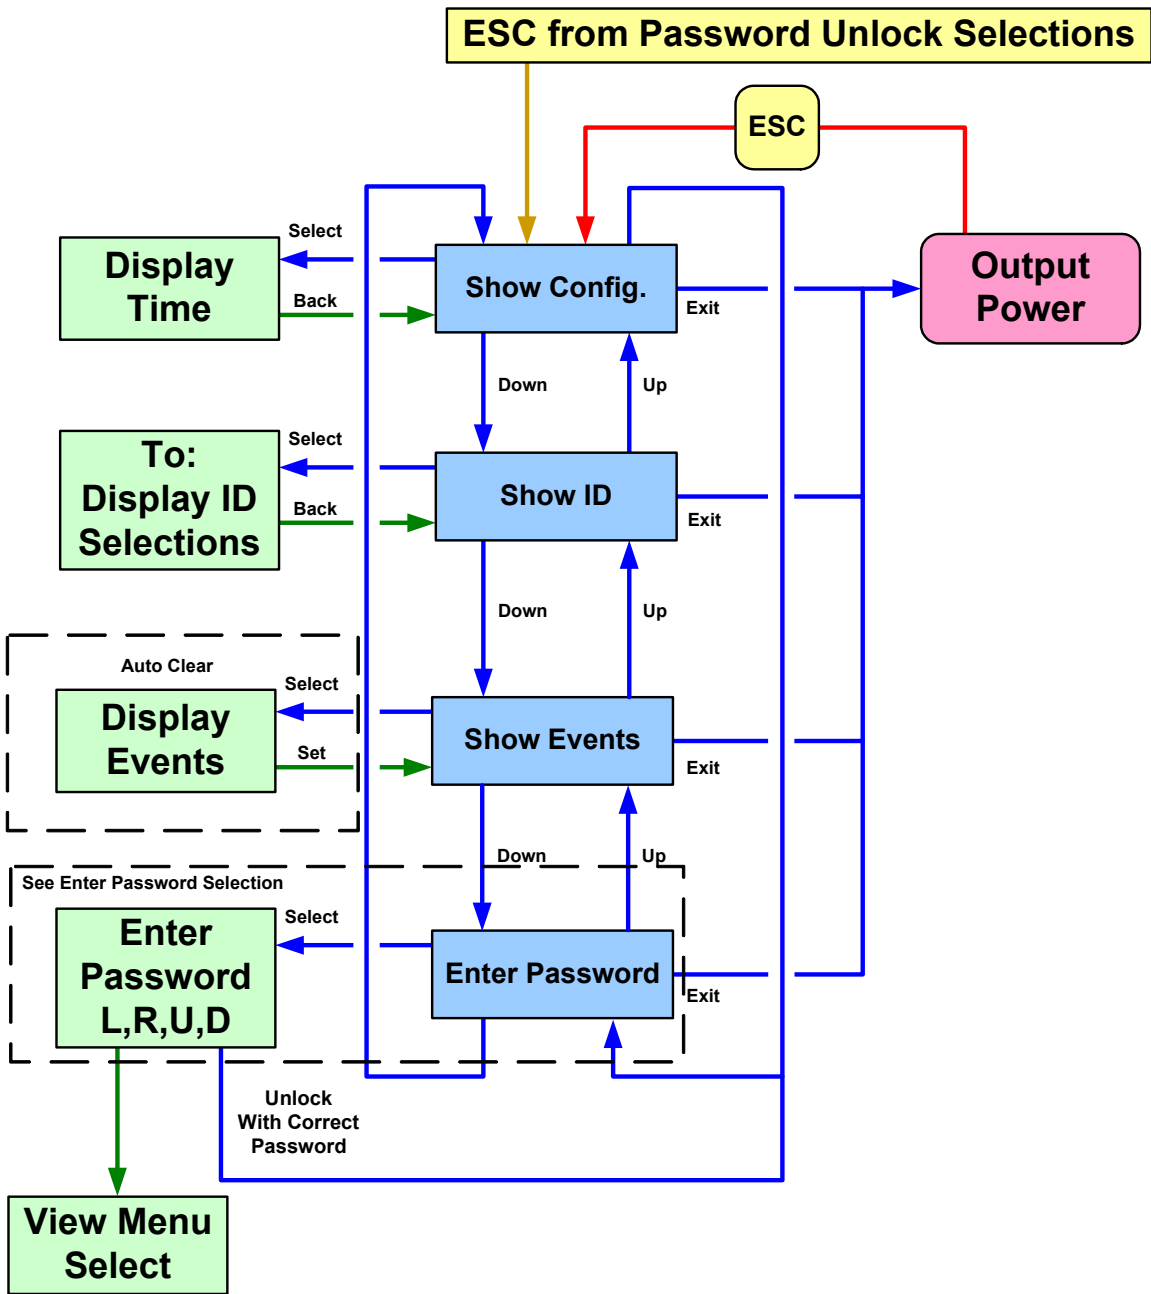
ESC from Password Unlock Selections

ESC

Output Power

Select

Display Time

Back

Show Config.

Exit

Down

Up

Select

To: Display ID Selections

Back

Show ID

Exit

Down

Up

Auto Clear

Select

Display Events

Set

Show Events

Exit

Down

Up

See Enter Password Selection

Select

Enter Password L,R,U,D

Enter Password

Exit

Unlock With Correct Password

View Menu Select